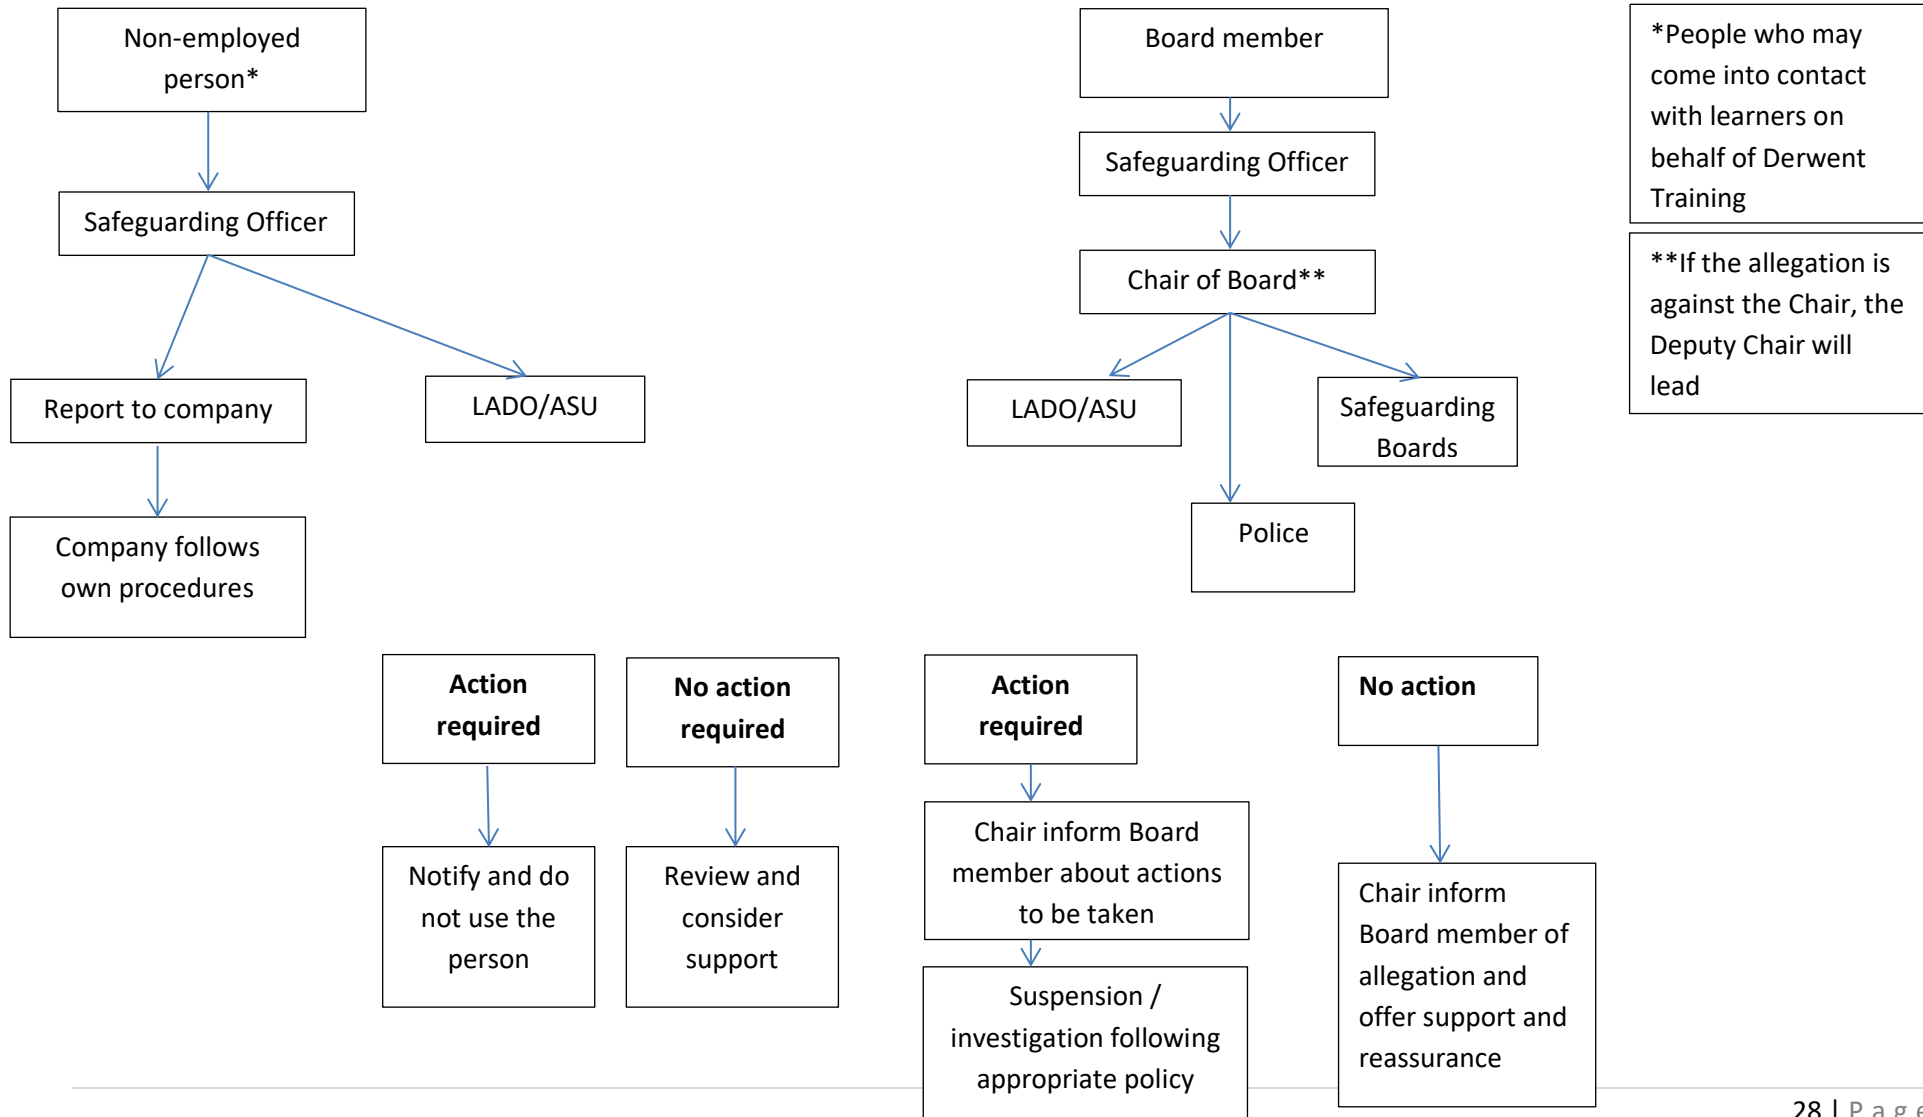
Non-employed person*

Safeguarding Officer

Report to company

LADO/ASU

Company follows own procedures

Board member

Safeguarding Officer

Chair of Board**

LADO/ASU

Safeguarding Boards

Police

*People who may come into contact with learners on behalf of Derwent Training

**If the allegation is against the Chair, the Deputy Chair will lead

**Action required**

Notify and do not use the person

**No action required**

Review and consider support

**Action required**

Chair inform Board member about actions to be taken

Suspension / investigation following appropriate policy

**No action**

Chair inform Board member of allegation and offer support and reassurance

28 | P a g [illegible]